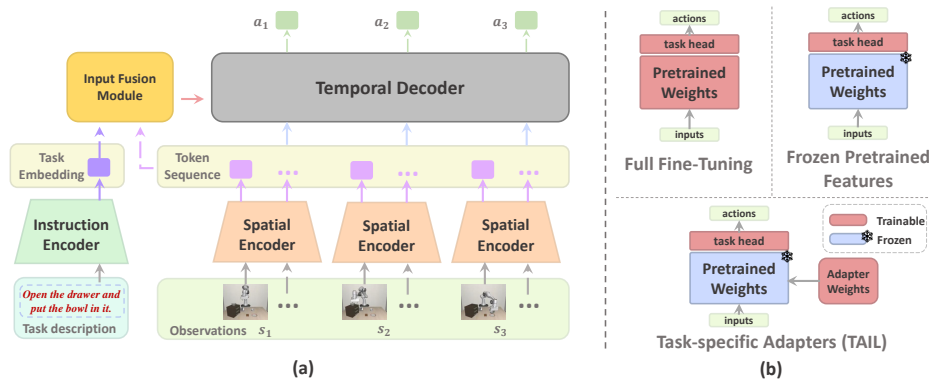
$a_1$ $a_2$ $a_3$

Input Fusion Module

Temporal Decoder

Task Embedding

Token Sequence

Instruction Encoder

Spatial Encoder

Spatial Encoder

Spatial Encoder

Open the drawer and put the bowl in it.

Task description

Observations $s_1$ $s_2$ $s_3$

(a)

actions

task head

Pretrained Weights

inputs

Full Fine-Tuning

actions

task head

Pretrained Weights

inputs

Frozen Pretrained Features

actions

task head

Pretrained Weights

inputs

Trainable

Frozen

Adapter Weights

Task-specific Adapters (TAIL)

(b)